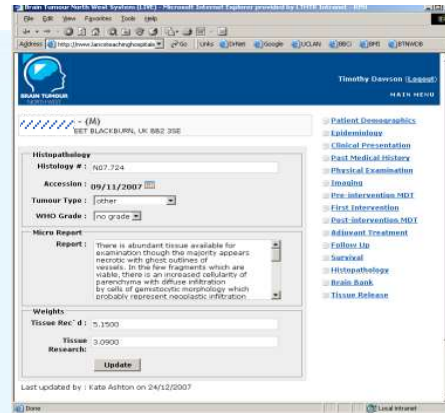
Brain Tumour North West System (LIVE) - Microsoft Internet Explorer provided by LTHTR Intranet - RPH

File Edit View Favorites Tools Help

Address http://www.lancsteachinghospitals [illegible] Go Links DrNet Google UCLAN BBC BMS BTNWDB

BRAIN TUMOUR NORTH WEST

Timothy Dawson (Logout)

MAIN MENU

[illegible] - (M)
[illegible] EET BLACKBURN, UK BB2 3SE

Histopathology

Histology #: N07.724

Accession: 09/11/2007

Tumour Type: other

WHO Grade: no grade

Micro Report

Report: There is abundant tissue available for examination though the majority appears necrotic with ghost outlines of vessels. In the few fragments which are viable, there is an increased cellularity of parenchyma with diffuse infiltration by cells of gemistocytic morphology which probably represent neoplastic infiltration

Weights

Tissue Rec'd: 5.1500

Tissue Research: 3.0900

Update

Last updated by : Kate Ashton on 24/12/2007

Patient Demographics
Epidemiology
Clinical Presentation
Past Medical History
Physical Examination
Imaging
Pre-intervention MDT
First Intervention
Post-intervention MDT
Adjuvant Treatment
Follow Up
Survival
Histopathology
Brain Bank
Tissue Release

Done

Local intranet